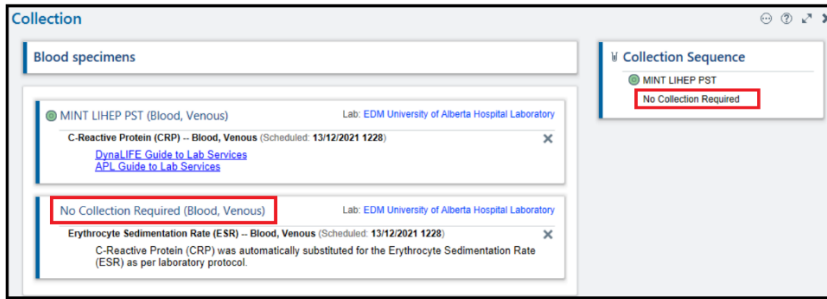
Collection

Blood specimens

MINT LIHEP PST (Blood, Venous)
Lab: EDM University of Alberta Hospital Laboratory

C-Reactive Protein (CRP) -- Blood, Venous (Scheduled: 13/12/2021 1228)
DynaLIFE Guide to Lab Services
APL Guide to Lab Services

No Collection Required (Blood, Venous)
Lab: EDM University of Alberta Hospital Laboratory

Erythrocyte Sedimentation Rate (ESR) -- Blood, Venous (Scheduled: 13/12/2021 1228)
C-Reactive Protein (CRP) was automatically substituted for the Erythrocyte Sedimentation Rate (ESR) as per laboratory protocol.

Collection Sequence
MINT LIHEP PST
No Collection Required